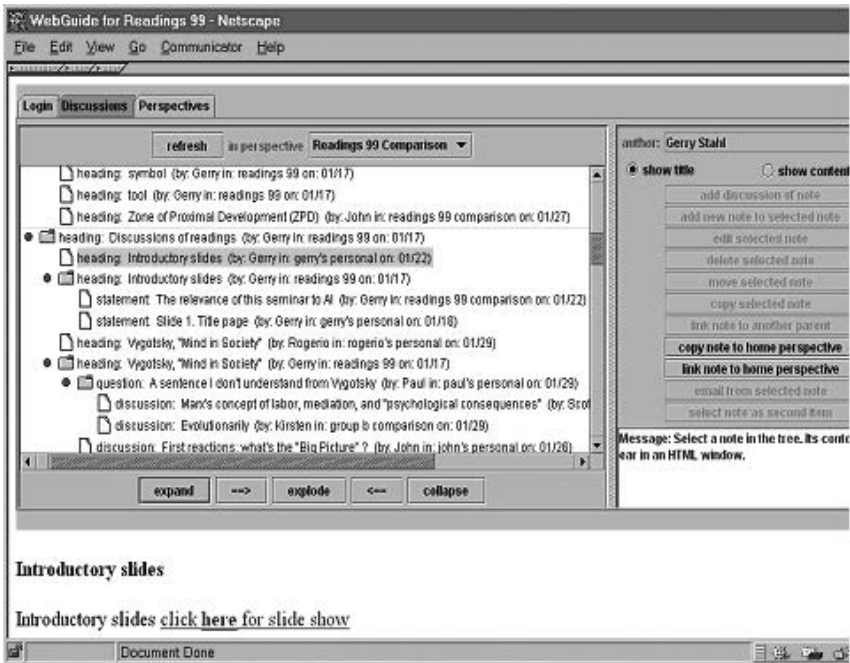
WebGuide for Readings 99 - Netscape

File Edit View Go Communicator Help

Login Discussions Perspectives

refresh in perspective Readings 99 Comparison

heading: symbol (by: Gerry in: readings 99 on: 01/17)
heading: tool (by: Gerry in: readings 99 on: 01/17)
heading: Zone of Proximal Development (ZPD) (by: John in: readings 99 comparison on: 01/27)
heading: Discussions of readings (by: Gerry in: readings 99 on: 01/17)
heading: Introductory slides (by: Gerry in: gerry's personal on: 01/22)
heading: Introductory slides (by: Gerry in: readings 99 on: 01/17)
statement: The relevance of this seminar to AI (by: Gerry in: readings 99 comparison on: 01/22)
statement: Slide 1. Title page (by: Gerry in: gerry's personal on: 01/18)
heading: Vygotsky, "Mind in Society" (by: Rogerio in: rogerio's personal on: 01/29)
heading: Vygotsky, "Mind in Society" (by: Gerry in: readings 99 on: 01/17)
question: A sentence I don't understand from Vygotsky (by: Paul in: paul's personal on: 01/29)
discussion: Marx's concept of labor, mediation, and "psychological consequences" (by: Scot
discussion: Evolutionarily (by: Kirsten in: group b comparison on: 01/29)
discussion: First reactions: what's the "Big Picture"? (by: John in: john's personal on: 01/26)

expand ==> explode <== collapse

author: Gerry Stahl
show title
show content
add discussion of note
add new note to selected note
edit selected note
delete selected note
move selected note
copy selected note
link note to another parent
copy note to home perspective
link note to home perspective
email from selected note
select note as second item

Message: Select a note in the tree. Its cont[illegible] ear in an HTML window.

Introductory slides

Introductory slides click here for slide show

Document Done